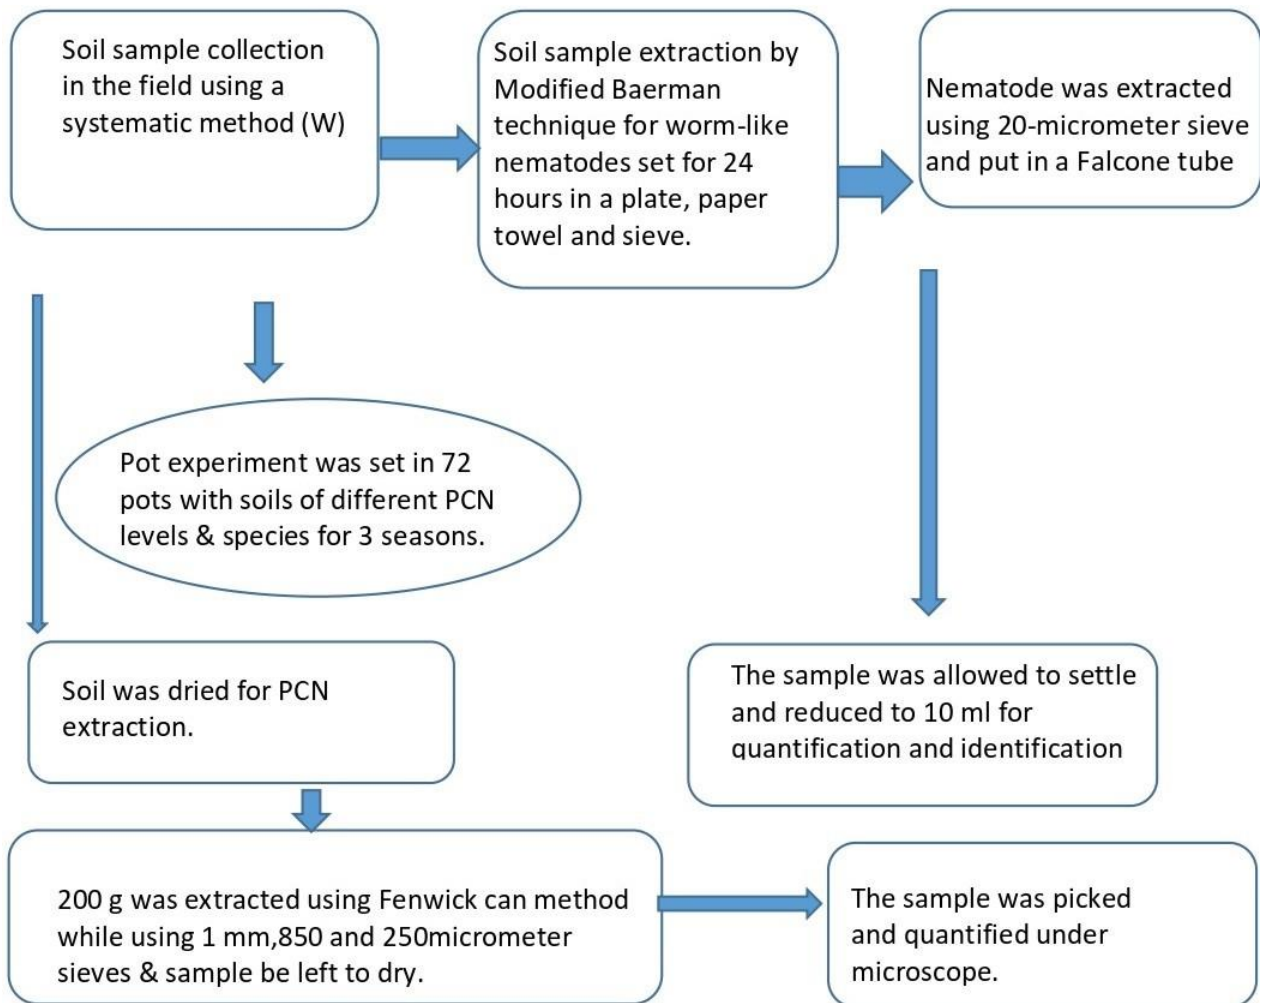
Soil sample collection in the field using a systematic method (W)

Soil sample extraction by Modified Baerman technique for worm-like nematodes set for 24 hours in a plate, paper towel and sieve.

Nematode was extracted using 20-micrometer sieve and put in a Falcone tube

Pot experiment was set in 72 pots with soils of different PCN levels & species for 3 seasons.

Soil was dried for PCN extraction.

The sample was allowed to settle and reduced to 10 ml for quantification and identification

200 g was extracted using Fenwick can method while using 1 mm,850 and 250micrometer sieves & sample be left to dry.

The sample was picked and quantified under microscope.